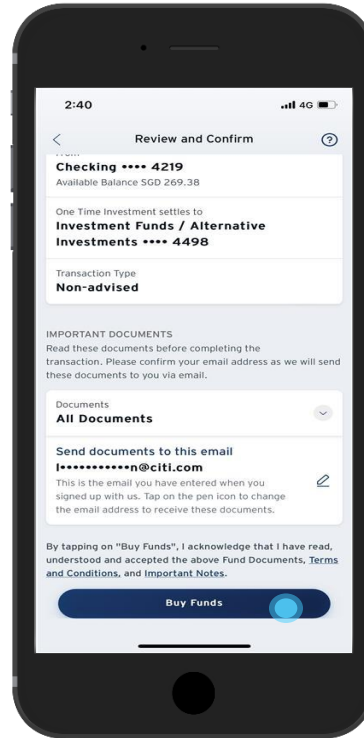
2:40
4G

Review and Confirm
?

Checking •••• 4219
Available Balance SGD 269.38

One Time Investment settles to
Investment Funds / Alternative Investments •••• 4498

Transaction Type
Non-advised

IMPORTANT DOCUMENTS
Read these documents before completing the transaction. Please confirm your email address as we will send these documents to you via email.

Documents
All Documents

Send documents to this email
l•••••••••••n@citi.com
This is the email you have entered when you signed up with us. Tap on the pen icon to change the email address to receive these documents.

By tapping on "Buy Funds", I acknowledge that I have read, understood and accepted the above Fund Documents, Terms and Conditions, and Important Notes.

Buy Funds